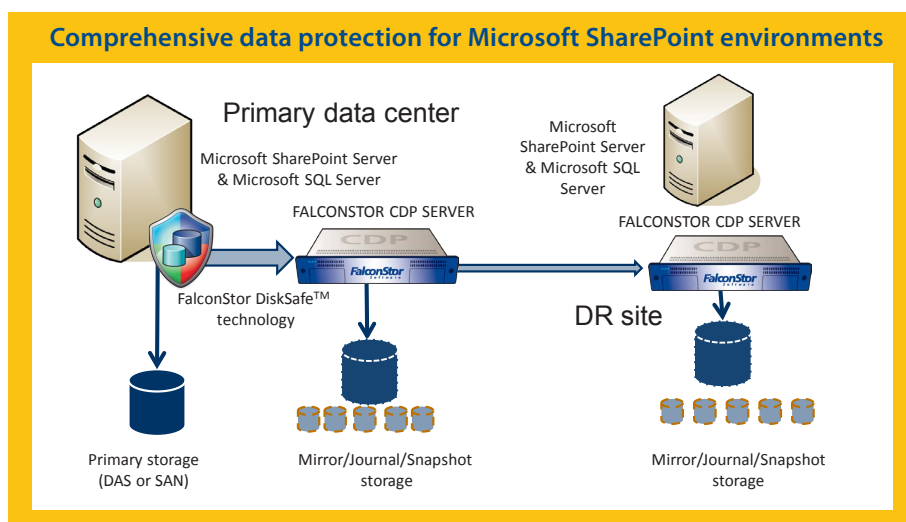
Comprehensive data protection for Microsoft SharePoint environments

Primary data center

Microsoft SharePoint Server & Microsoft SQL Server

FALCONSTOR CDP SERVER

CDP

FalconStor Software

FalconStor DiskSafe$^{TM}$ technology

Primary storage (DAS or SAN)

Mirror/Journal/Snapshot storage

Microsoft SharePoint Server & Microsoft SQL Server

FALCONSTOR CDP SERVER

CDP

FalconStor Software

DR site

Mirror/Journal/Snapshot storage